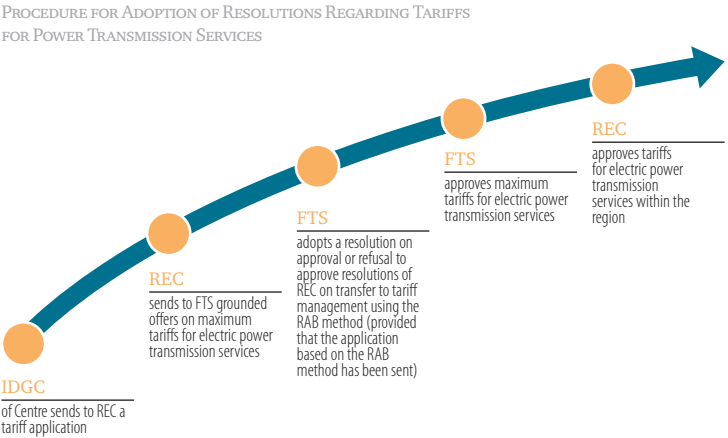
Procedure for Adoption of Resolutions Regarding Tariffs for Power Transmission Services

IDGC
of Centre sends to REC a tariff application

REC
sends to FTS grounded offers on maximum tariffs for electric power transmission services

FTS
adopts a resolution on approval or refusal to approve resolutions of REC on transfer to tariff management using the RAB method (provided that the application based on the RAB method has been sent)

FTS
approves maximum tariffs for electric power transmission services

REC
approves tariffs for electric power transmission services within the region